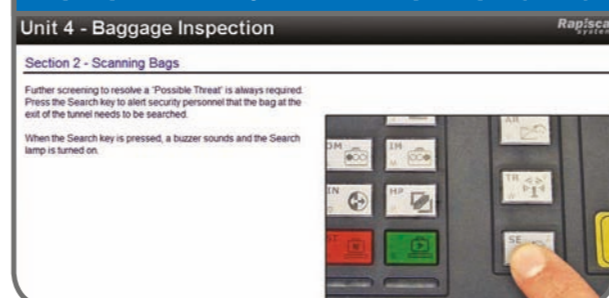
Unit 4 - Baggage Inspection

Rapiscan

Section 2 - Scanning Bags

Further screening to resolve a 'Possible Threat' is always required. Press the Search key to alert security personnel that the bag at the exit of the tunnel needs to be searched.

When the Search key is pressed, a buzzer sounds and the Search lamp is turned on.

AR

OM

IM

IN

HP

TR

SE